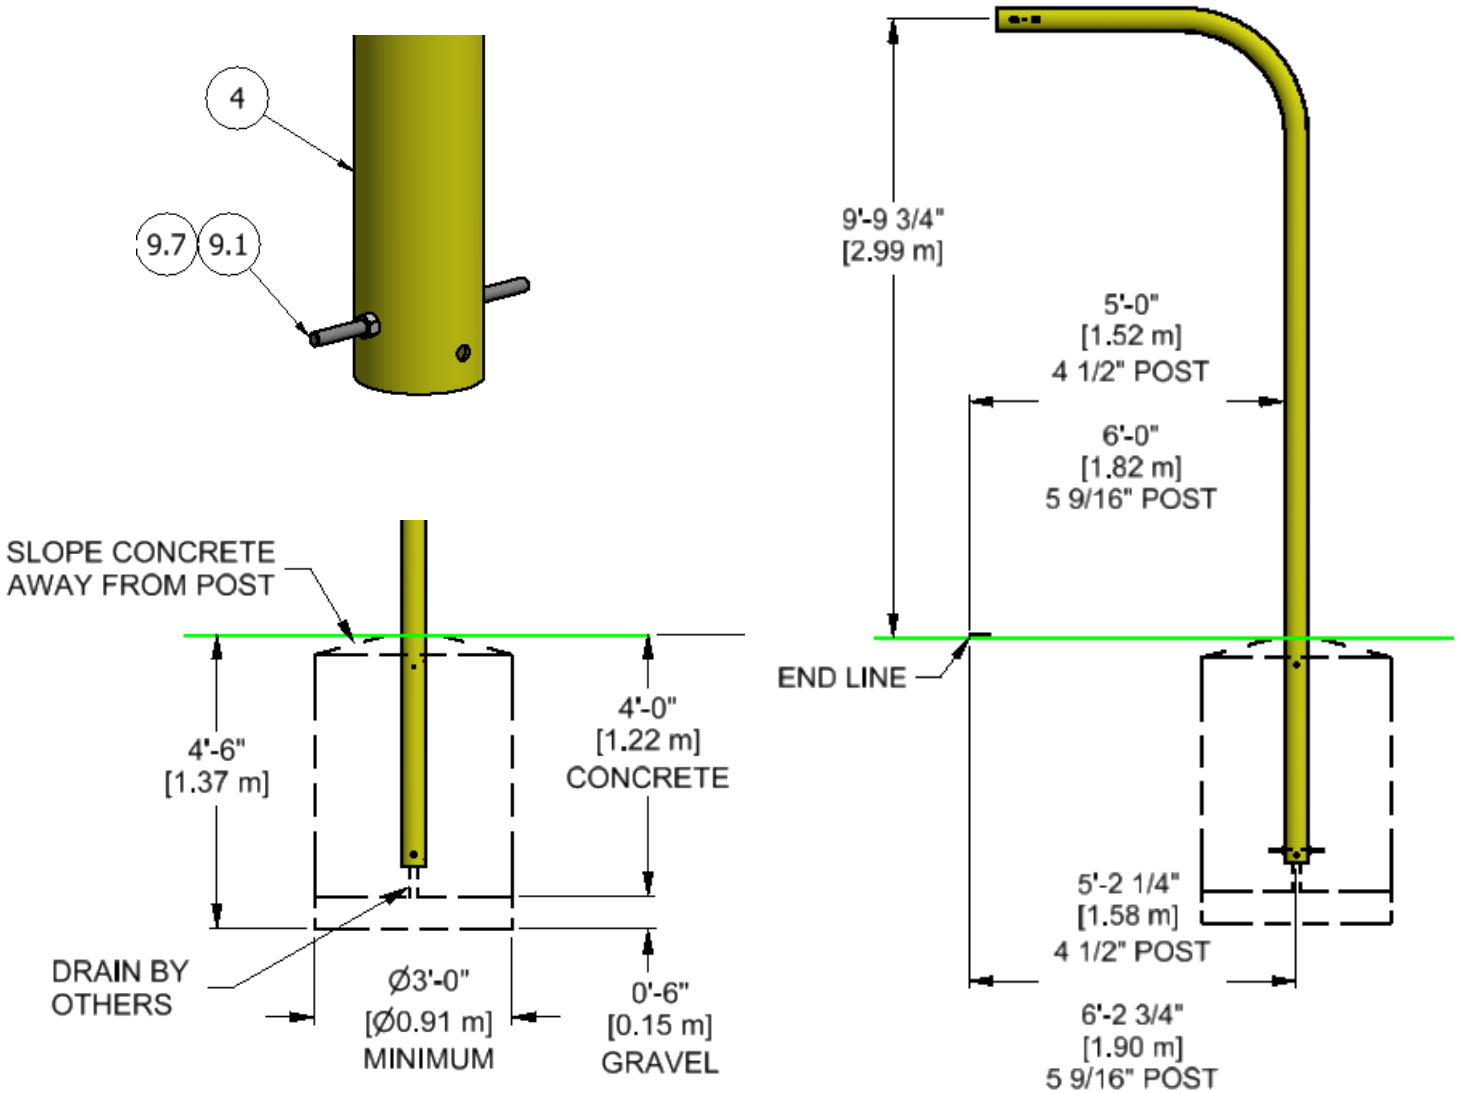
4

9.7 9.1

SLOPE CONCRETE AWAY FROM POST

4'-6"
[1.37 m]

4'-0"
[1.22 m]
CONCRETE

DRAIN BY OTHERS

Ø3'-0"
[Ø0.91 m]
MINIMUM

0'-6"
[0.15 m]
GRAVEL

9'-9 3/4"
[2.99 m]

5'-0"
[1.52 m]
4 1/2" POST

6'-0"
[1.82 m]
5 9/16" POST

END LINE

5'-2 1/4"
[1.58 m]
4 1/2" POST

6'-2 3/4"
[1.90 m]
5 9/16" POST